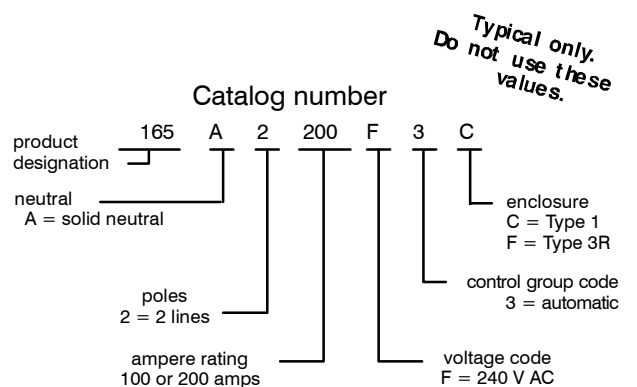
Typical only.
Do not use these values.

Catalog number

165 A 2 200 F 3 C

product designation

neutral
A = solid neutral

poles
2 = 2 lines

ampere rating
100 or 200 amps

enclosure
C = Type 1
F = Type 3R

control group code
3 = automatic

voltage code
F = 240 V AC